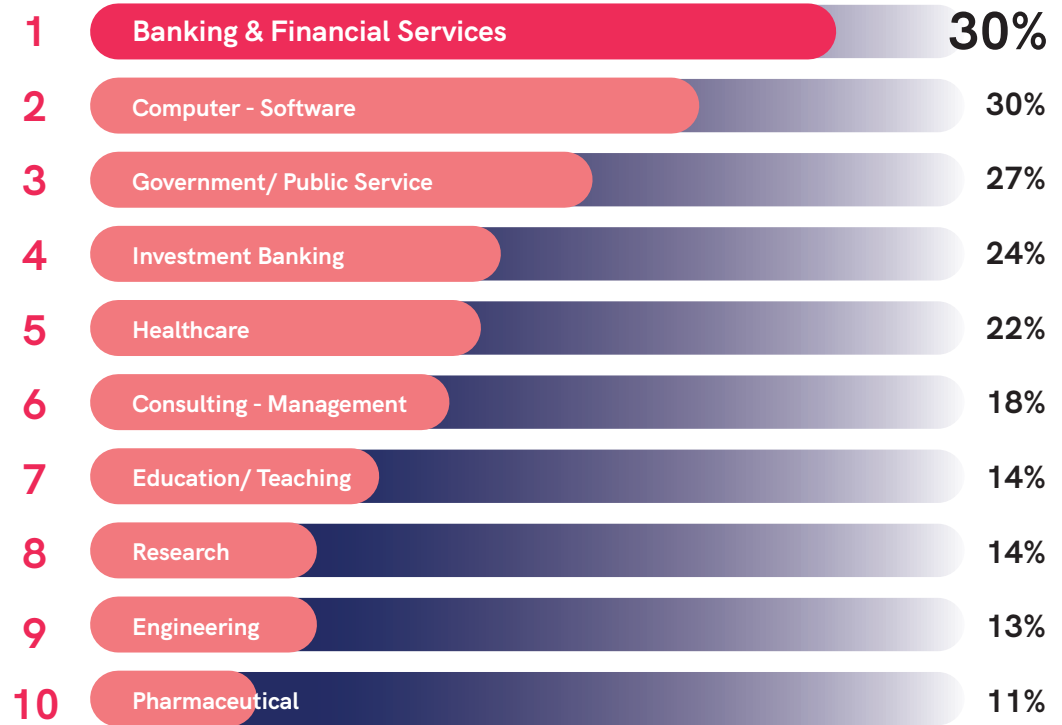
1 Banking & Financial Services 30%
2 Computer - Software 30%
3 Government/ Public Service 27%
4 Investment Banking 24%
5 Healthcare 22%
6 Consulting - Management 18%
7 Education/ Teaching 14%
8 Research 14%
9 Engineering 13%
10 Pharmaceutical 11%